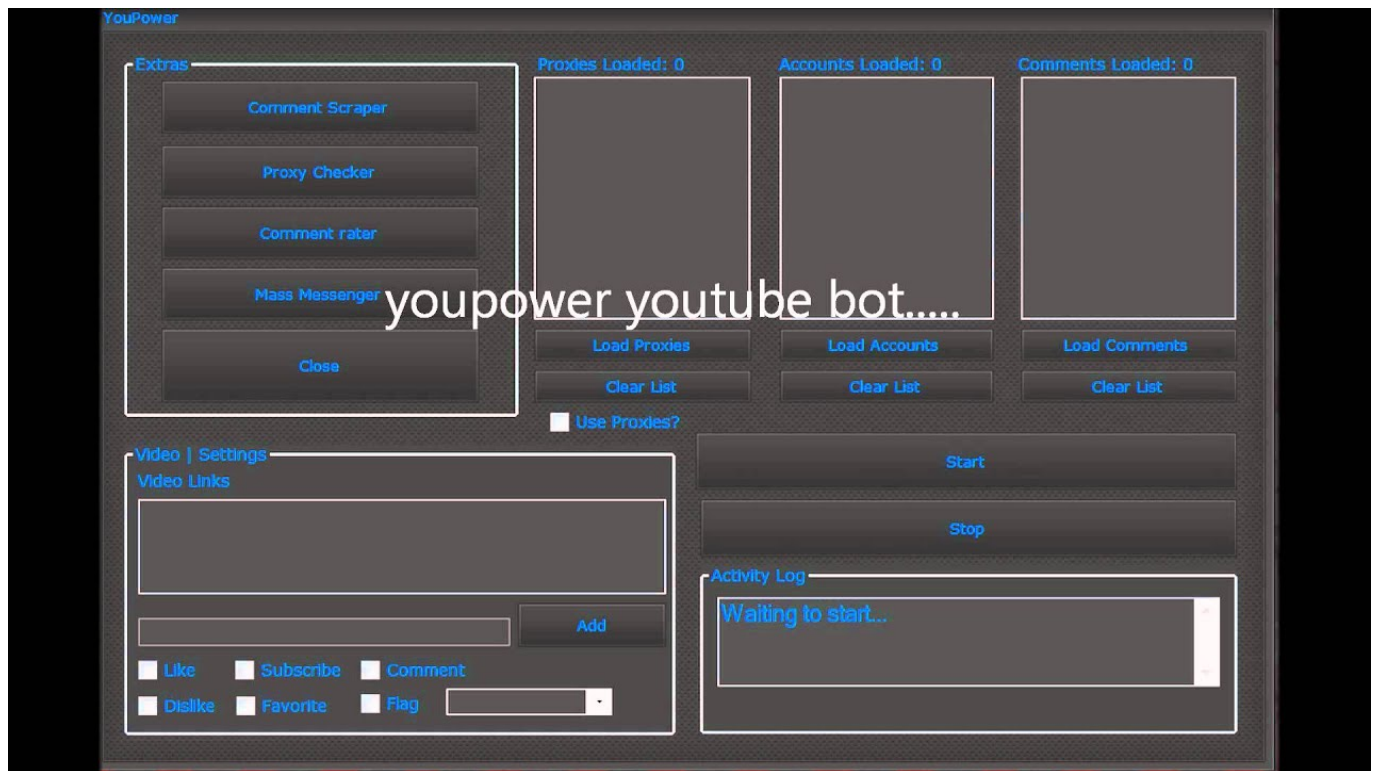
YouPower

Extras

Comment Scraper

Proxy Checker

Comment rater

Mass Messenger

Close

youpower youtube bot.....

Proxies Loaded: 0

Accounts Loaded: 0

Comments Loaded: 0

Load Proxies

Load Accounts

Load Comments

Clear List

Clear List

Clear List

Use Proxies?

Video | Settings

Video Links

Add

Like

Subscribe

Comment

Dislike

Favorite

Flag

Start

Stop

Activity Log

Waiting to start...